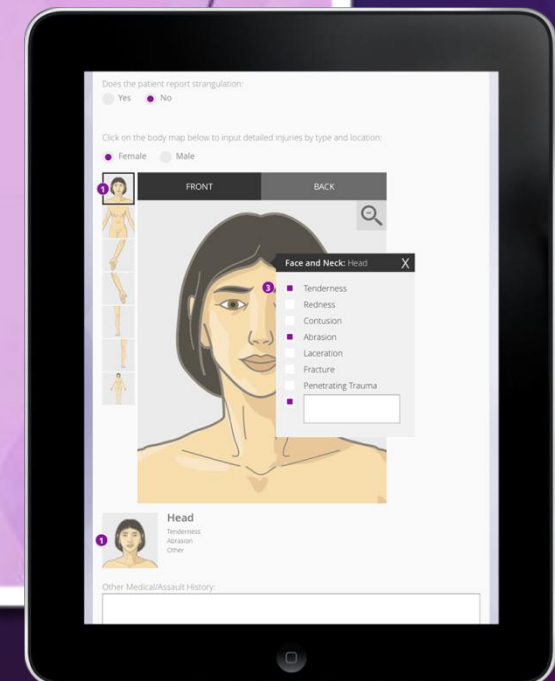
Does the patient report strangulation:

Yes No

Click on the body map below to input detailed injuries by type and location:

Female Male

1

FRONT

BACK

Face and Neck: Head

X

3

Tenderness

Redness

Contusion

Abrasion

Laceration

Fracture

Penetrating Trauma

1

Head

Tenderness
Abrasion
Other

Other Medical/Assault History: